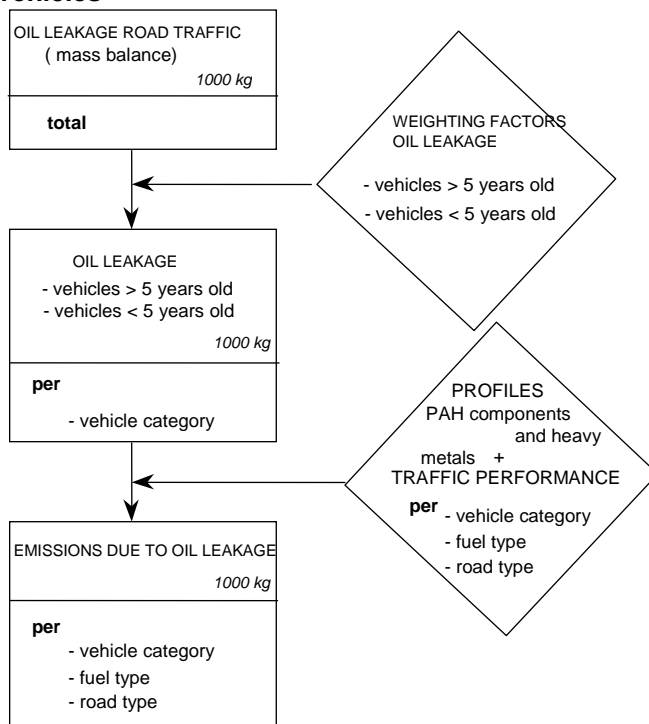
vehicles

OIL LEAKAGE ROAD TRAFFIC
( mass balance)
1000 kg

total

WEIGHTING FACTORS
OIL LEAKAGE
- vehicles > 5 years old
- vehicles < 5 years old

OIL LEAKAGE
- vehicles > 5 years old
- vehicles < 5 years old
1000 kg

per
- vehicle category

PROFILES
PAH components and heavy metals +
TRAFFIC PERFORMANCE
per - vehicle category
- fuel type
- road type

EMISSIONS DUE TO OIL LEAKAGE
1000 kg

per
- vehicle category
- fuel type
- road type